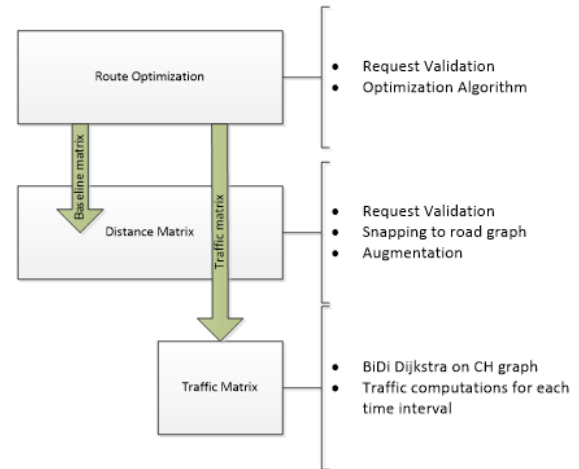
Route Optimization

- Request Validation
- Optimization Algorithm

Baseline matrix

Traffic matrix

Distance Matrix

- Request Validation
- Snapping to road graph
- Augmentation

Traffic Matrix

- BiDi Dijkstra on CH graph
- Traffic computations for each time interval